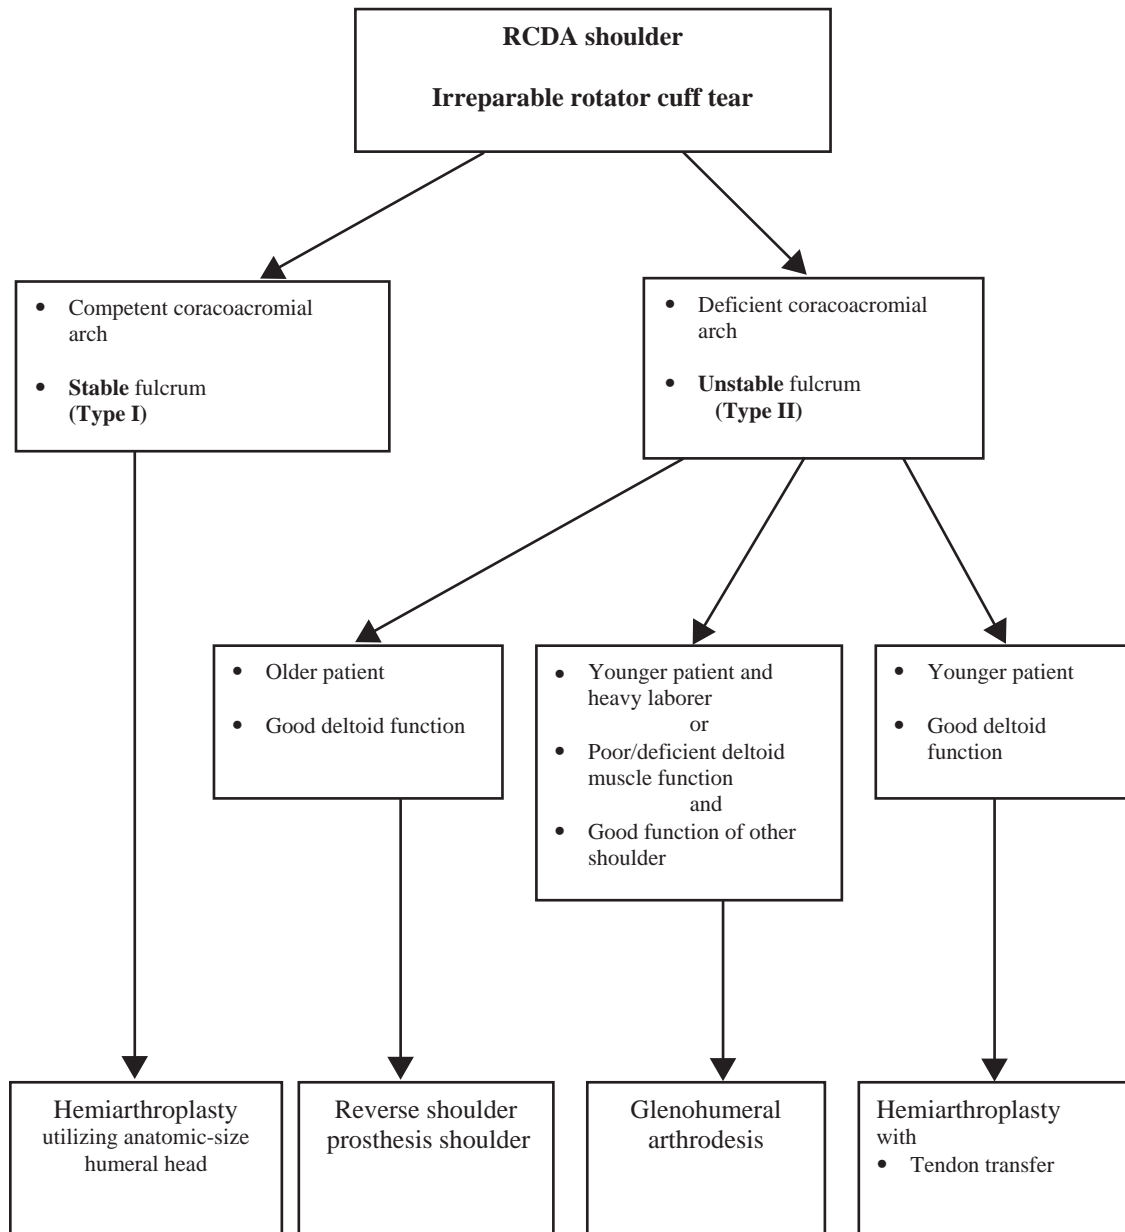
RCDA shoulder

Irreparable rotator cuff tear

- Competent coracoacromial arch
- Stable fulcrum (Type I)

- Deficient coracoacromial arch
- Unstable fulcrum (Type II)

- Older patient
- Good deltoid function

- Younger patient and heavy laborer
or
- Poor/deficient deltoid muscle function
and
- Good function of other shoulder

- Younger patient
- Good deltoid function

Hemiarthroplasty utilizing anatomic-size humeral head

Reverse shoulder prosthesis shoulder

Glenohumeral arthrodesis

Hemiarthroplasty with
- Tendon transfer